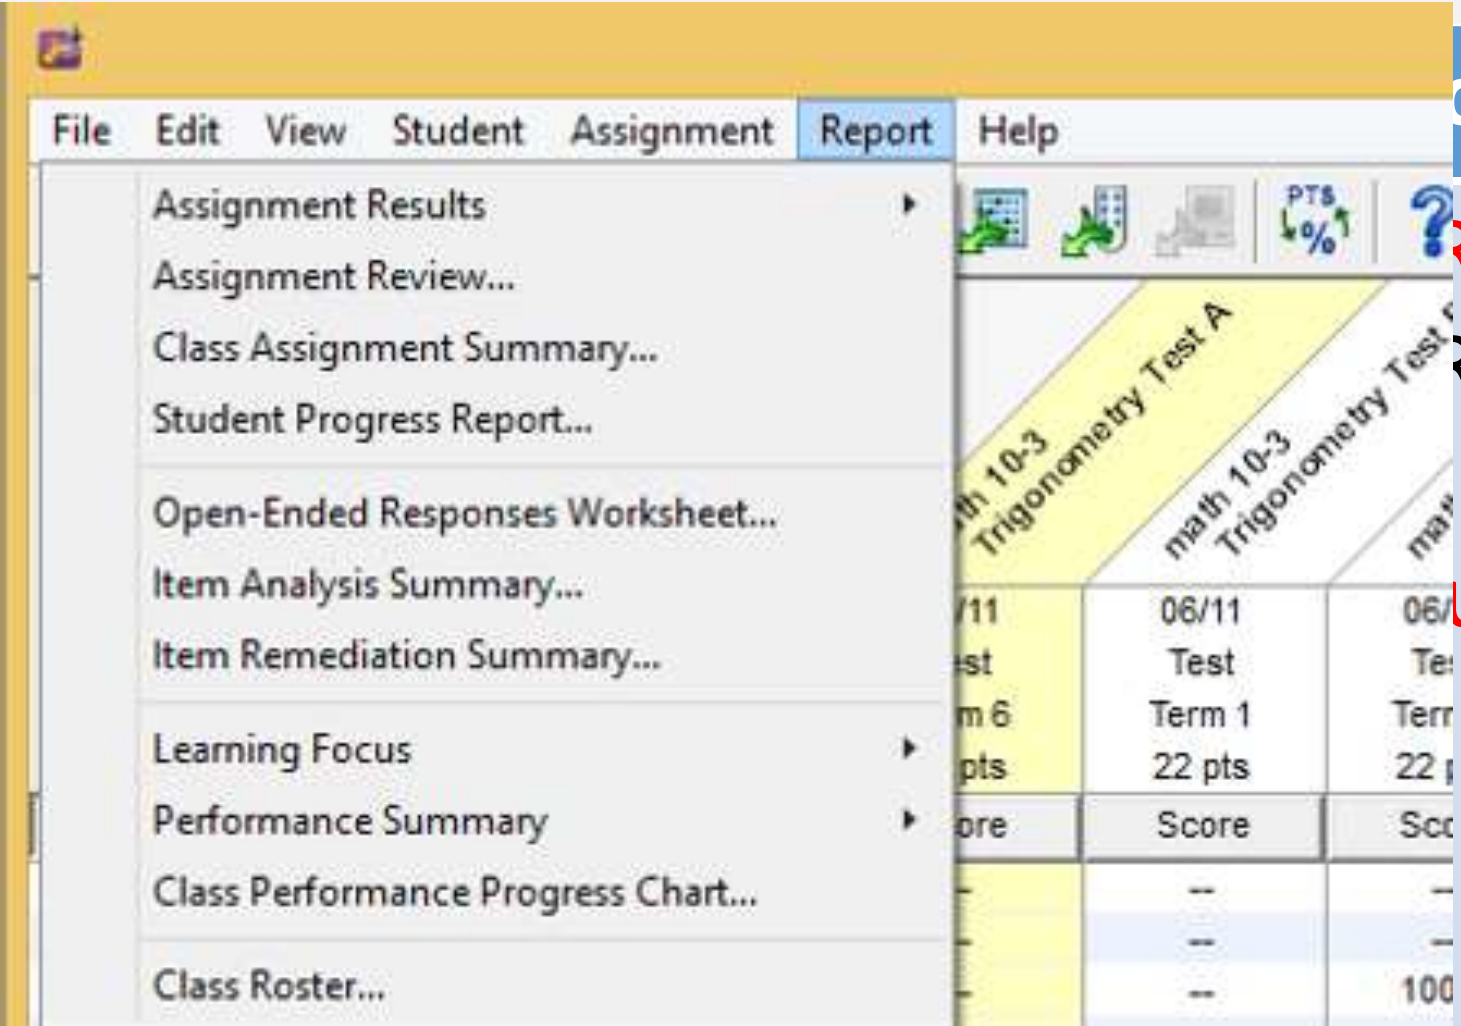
File Edit View Student Assignment Report Help

Assignment Results
Assignment Review...
Class Assignment Summary...
Student Progress Report...

Open-Ended Responses Worksheet...
Item Analysis Summary...
Item Remediation Summary...

Learning Focus
Performance Summary
Class Performance Progress Chart...

Class Roster...

PTS %

th 10-3 Trigonometry Test A
math 10-3 Trigonometry Test
ma

/11
st
m 6
pts
ore

06/11
Test
Term 1
22 pts
Score

06/
Te
Terr
22 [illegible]
Sco

--
--
--

-
-
100